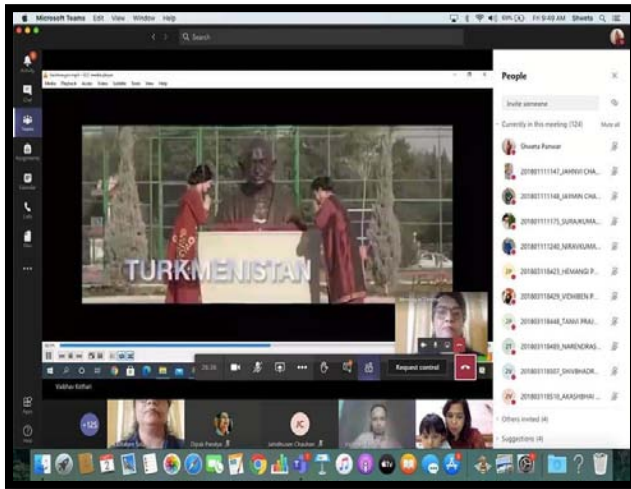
Microsoft Teams Edit View Window Help

Fri 9:49 AM Shweta

Search

People

Invite someone

Currently in this meeting (124) Mute all

Shweta Panwar

2018011111147_JAHNVI CHA...

2018011111148_JAIMIN CHA...

2018011111175_SURAJKUMA...

2018011111240_NIRAVKUMA...

201801118423_HEMANGI P...

201801118429_VIDHIBEN P...

201801118448_TANVI PRAJ...

201801118489_NARENDRAS...

201801118507_SHIVBHADR...

201801118510_AKASHBHAI ...

Others invited (4)

Suggestions (4)

TURKMENISTAN

Request control

Vaibhav Kothari

+125

Dipak Pandya

Jahidhusen Chauhan

Activity

Chat

Teams

Assignments

Calendar

Calls

Files

Apps

Help